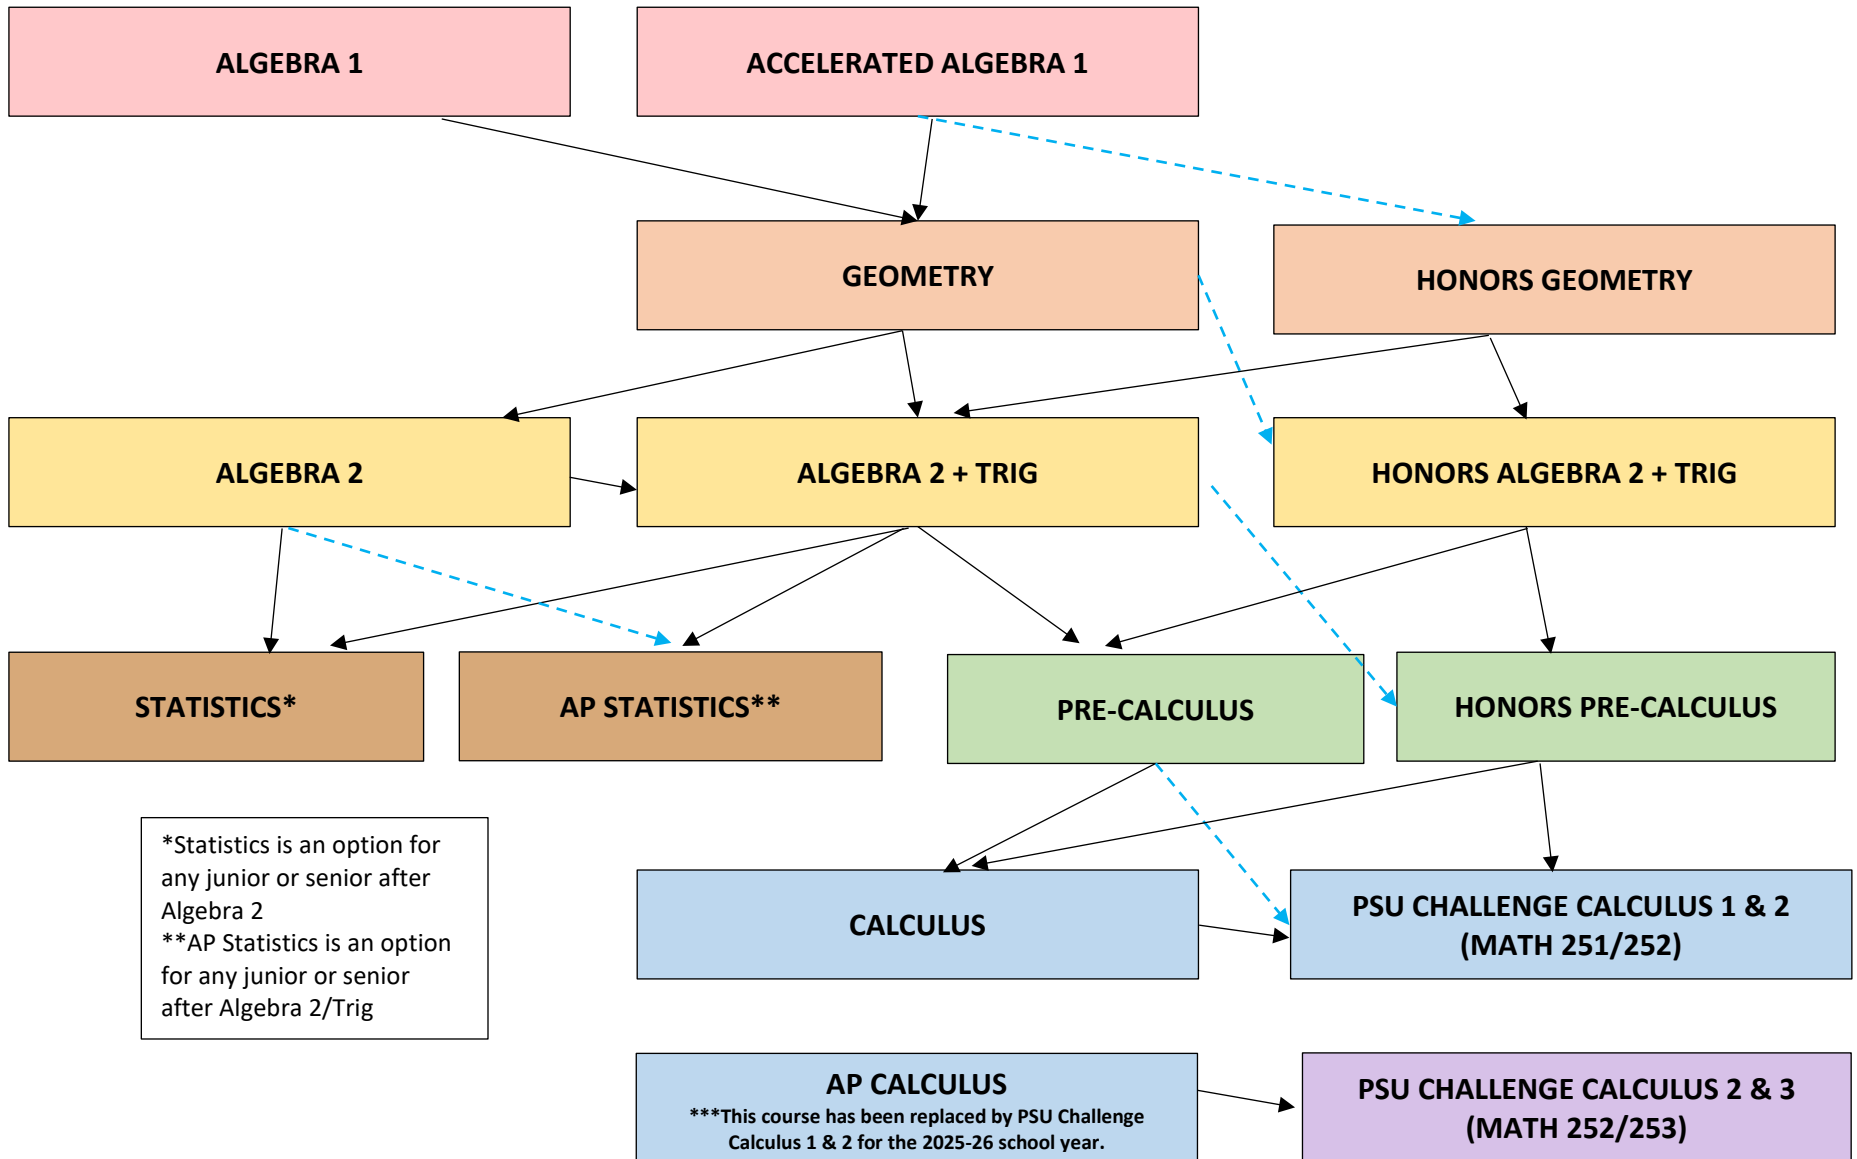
ALGEBRA 1

ACCELERATED ALGEBRA 1

GEOMETRY

HONORS GEOMETRY

ALGEBRA 2

ALGEBRA 2 + TRIG

HONORS ALGEBRA 2 + TRIG

STATISTICS*

AP STATISTICS**

PRE-CALCULUS

HONORS PRE-CALCULUS

*Statistics is an option for any junior or senior after Algebra 2
**AP Statistics is an option for any junior or senior after Algebra 2/Trig

CALCULUS

PSU CHALLENGE CALCULUS 1 & 2 (MATH 251/252)

AP CALCULUS
***This course has been replaced by PSU Challenge Calculus 1 & 2 for the 2025-26 school year.

PSU CHALLENGE CALCULUS 2 & 3 (MATH 252/253)